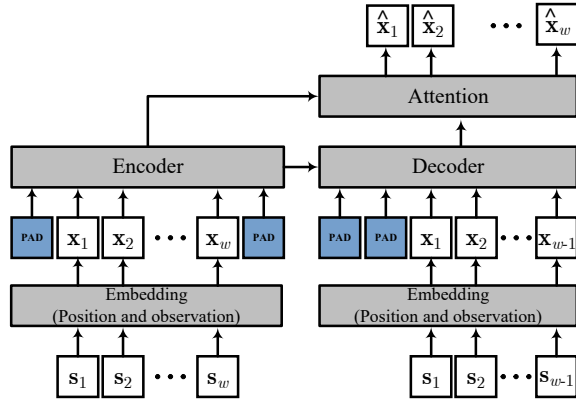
$\hat{\mathbf{x}}_1$ $\hat{\mathbf{x}}_2$ $\cdots$ $\hat{\mathbf{x}}_w$

Attention

Encoder

Decoder

PAD $\mathbf{x}_1$ $\mathbf{x}_2$ $\cdots$ $\mathbf{x}_w$ PAD

PAD PAD $\mathbf{x}_1$ $\mathbf{x}_2$ $\cdots$ $\mathbf{x}_{w\text{-}1}$

Embedding (Position and observation)

Embedding (Position and observation)

$\mathbf{s}_1$ $\mathbf{s}_2$ $\cdots$ $\mathbf{s}_w$

$\mathbf{s}_1$ $\mathbf{s}_2$ $\cdots$ $\mathbf{s}_{w\text{-}1}$